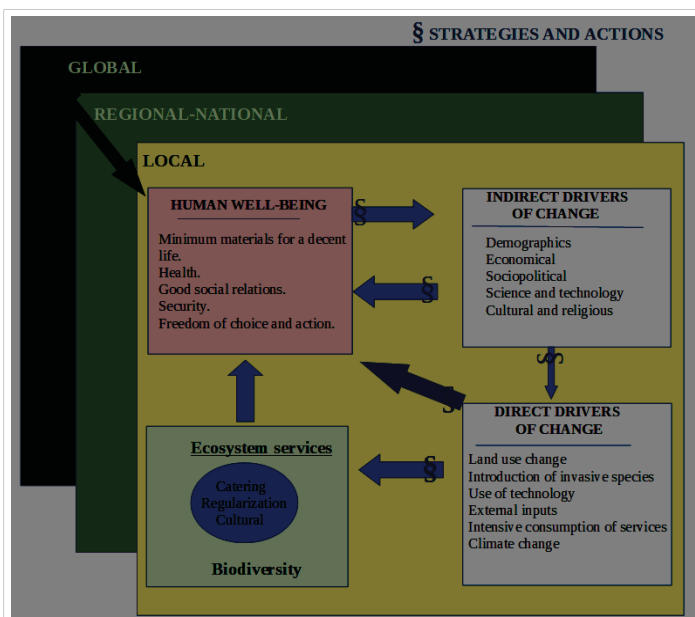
§ STRATEGIES AND ACTIONS

GLOBAL

REGIONAL-NATIONAL

LOCAL

HUMAN WELL-BEING

Minimum materials for a decent life.
Health.
Good social relations.
Security.
Freedom of choice and action.

§

§

INDIRECT DRIVERS OF CHANGE

Demographics
Economical
Sociopolitical
Science and technology
Cultural and religious

§

§

DIRECT DRIVERS OF CHANGE

Land use change
Introduction of invasive species
Use of technology
External inputs
Intensive consumption of services
Climate change

§

Ecosystem services

Catering
Regularization
Cultural

Biodiversity